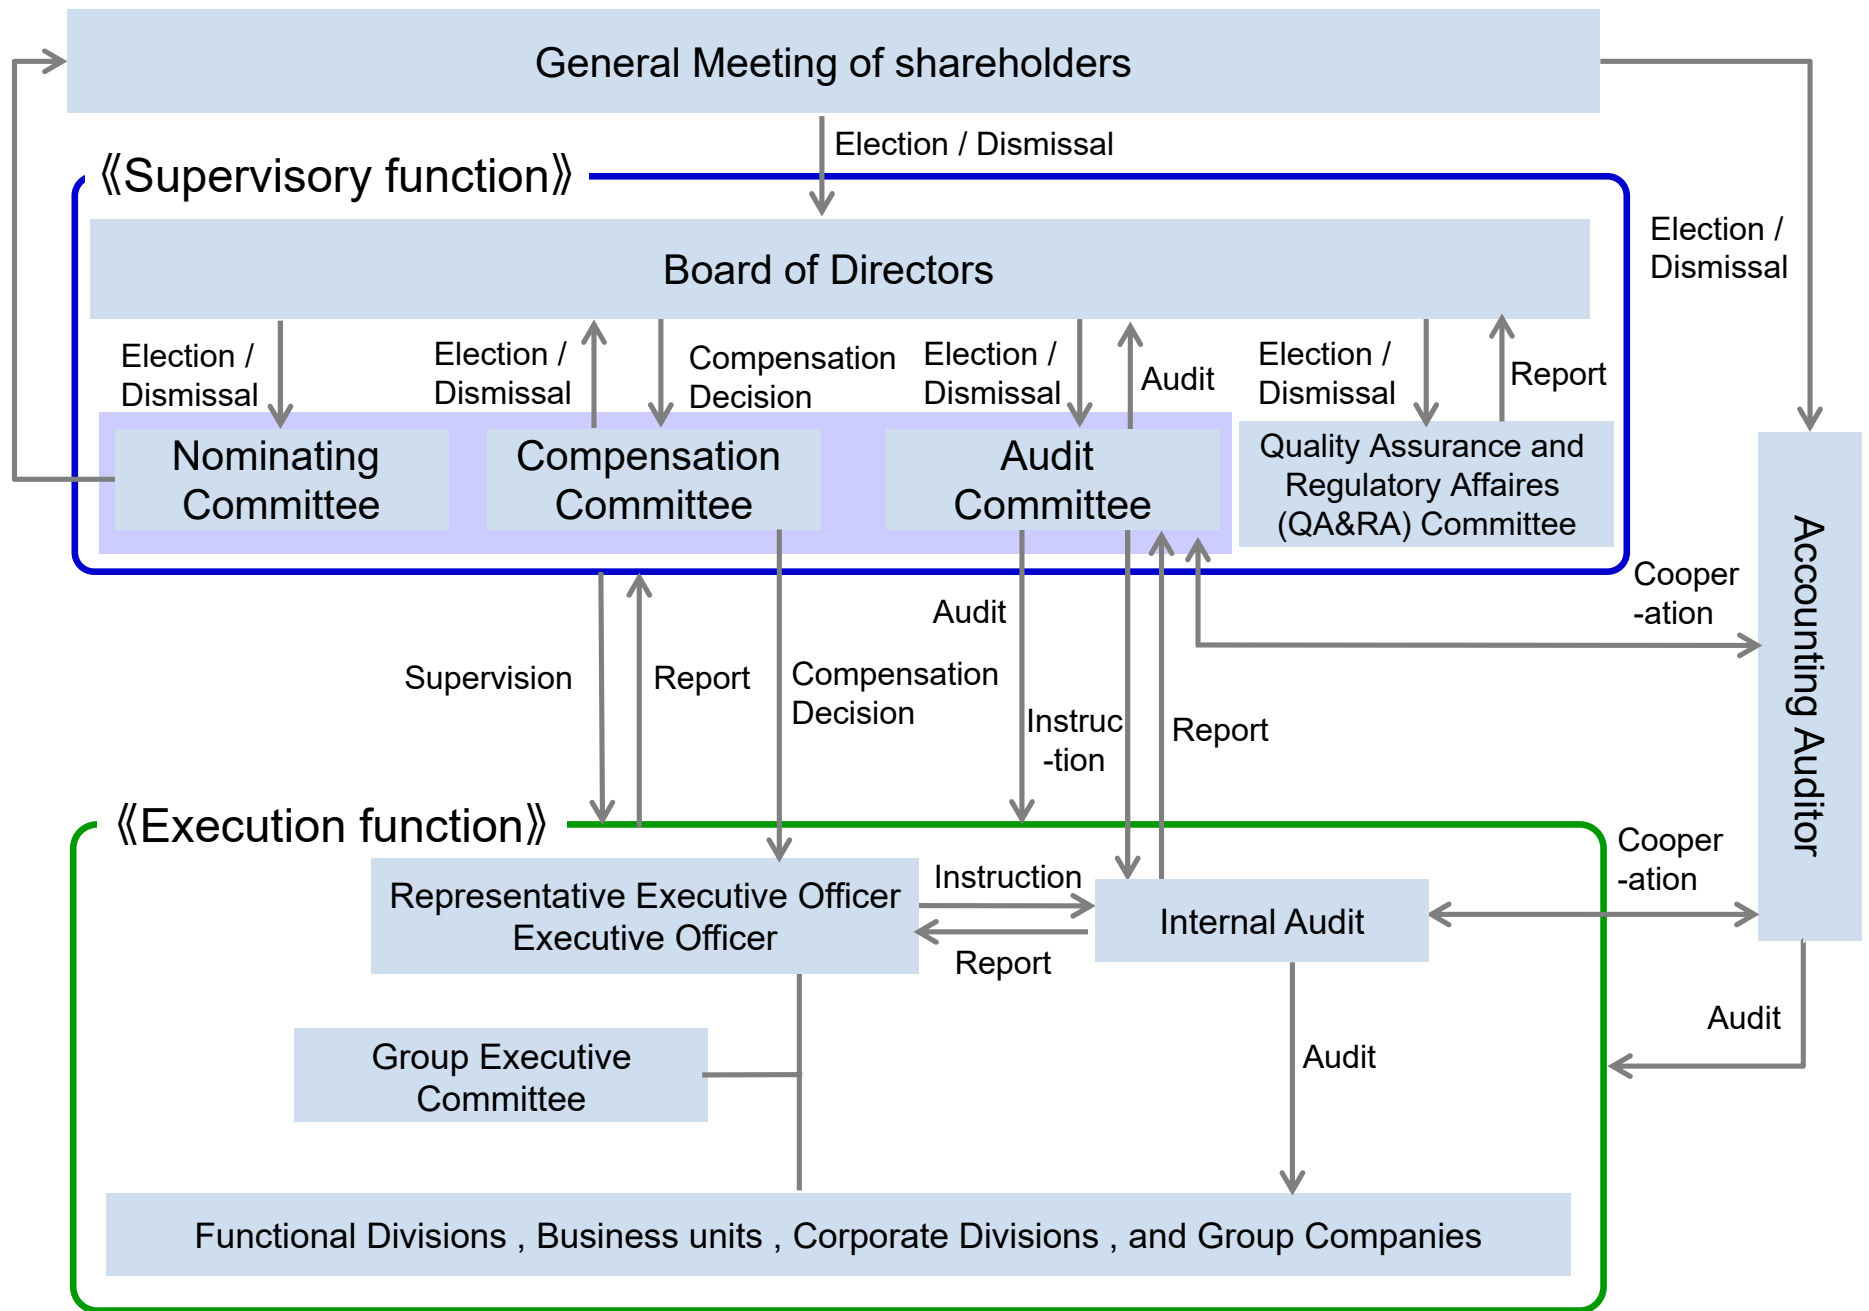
General Meeting of shareholders

Election / Dismissal

《Supervisory function》

Election / Dismissal

Board of Directors

Election / Dismissal

Election / Dismissal

Compensation Decision

Election / Dismissal

Audit

Election / Dismissal

Report

Nominating Committee

Compensation Committee

Audit Committee

Quality Assurance and Regulatory Affaires (QA&RA) Committee

Accounting Auditor

Cooper -ation

Audit

Supervision

Report

Compensation Decision

Instruc -tion

Report

《Execution function》

Cooper -ation

Representative Executive Officer Executive Officer

Instruction

Report

Internal Audit

Audit

Group Executive Committee

Audit

Functional Divisions , Business units , Corporate Divisions , and Group Companies